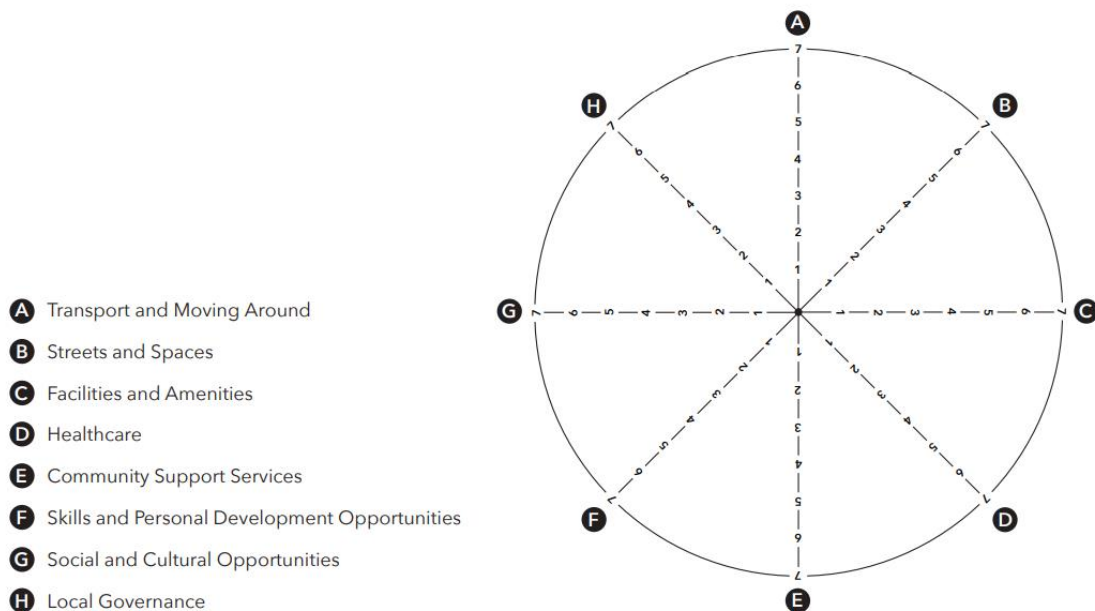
A
7
6
5
4
3
2
1

H
7
6
5
4
3
2
1

B
7
6
5
4
3
2
1

G 7 6 5 4 3 2 1

1 2 3 4 5 6 7 C

1 2 3 4 5 6 7 F

1 2 3 4 5 6 7 D

1 2 3 4 5 6 7 E

A Transport and Moving Around
B Streets and Spaces
C Facilities and Amenities
D Healthcare
E Community Support Services
F Skills and Personal Development Opportunities
G Social and Cultural Opportunities
H Local Governance